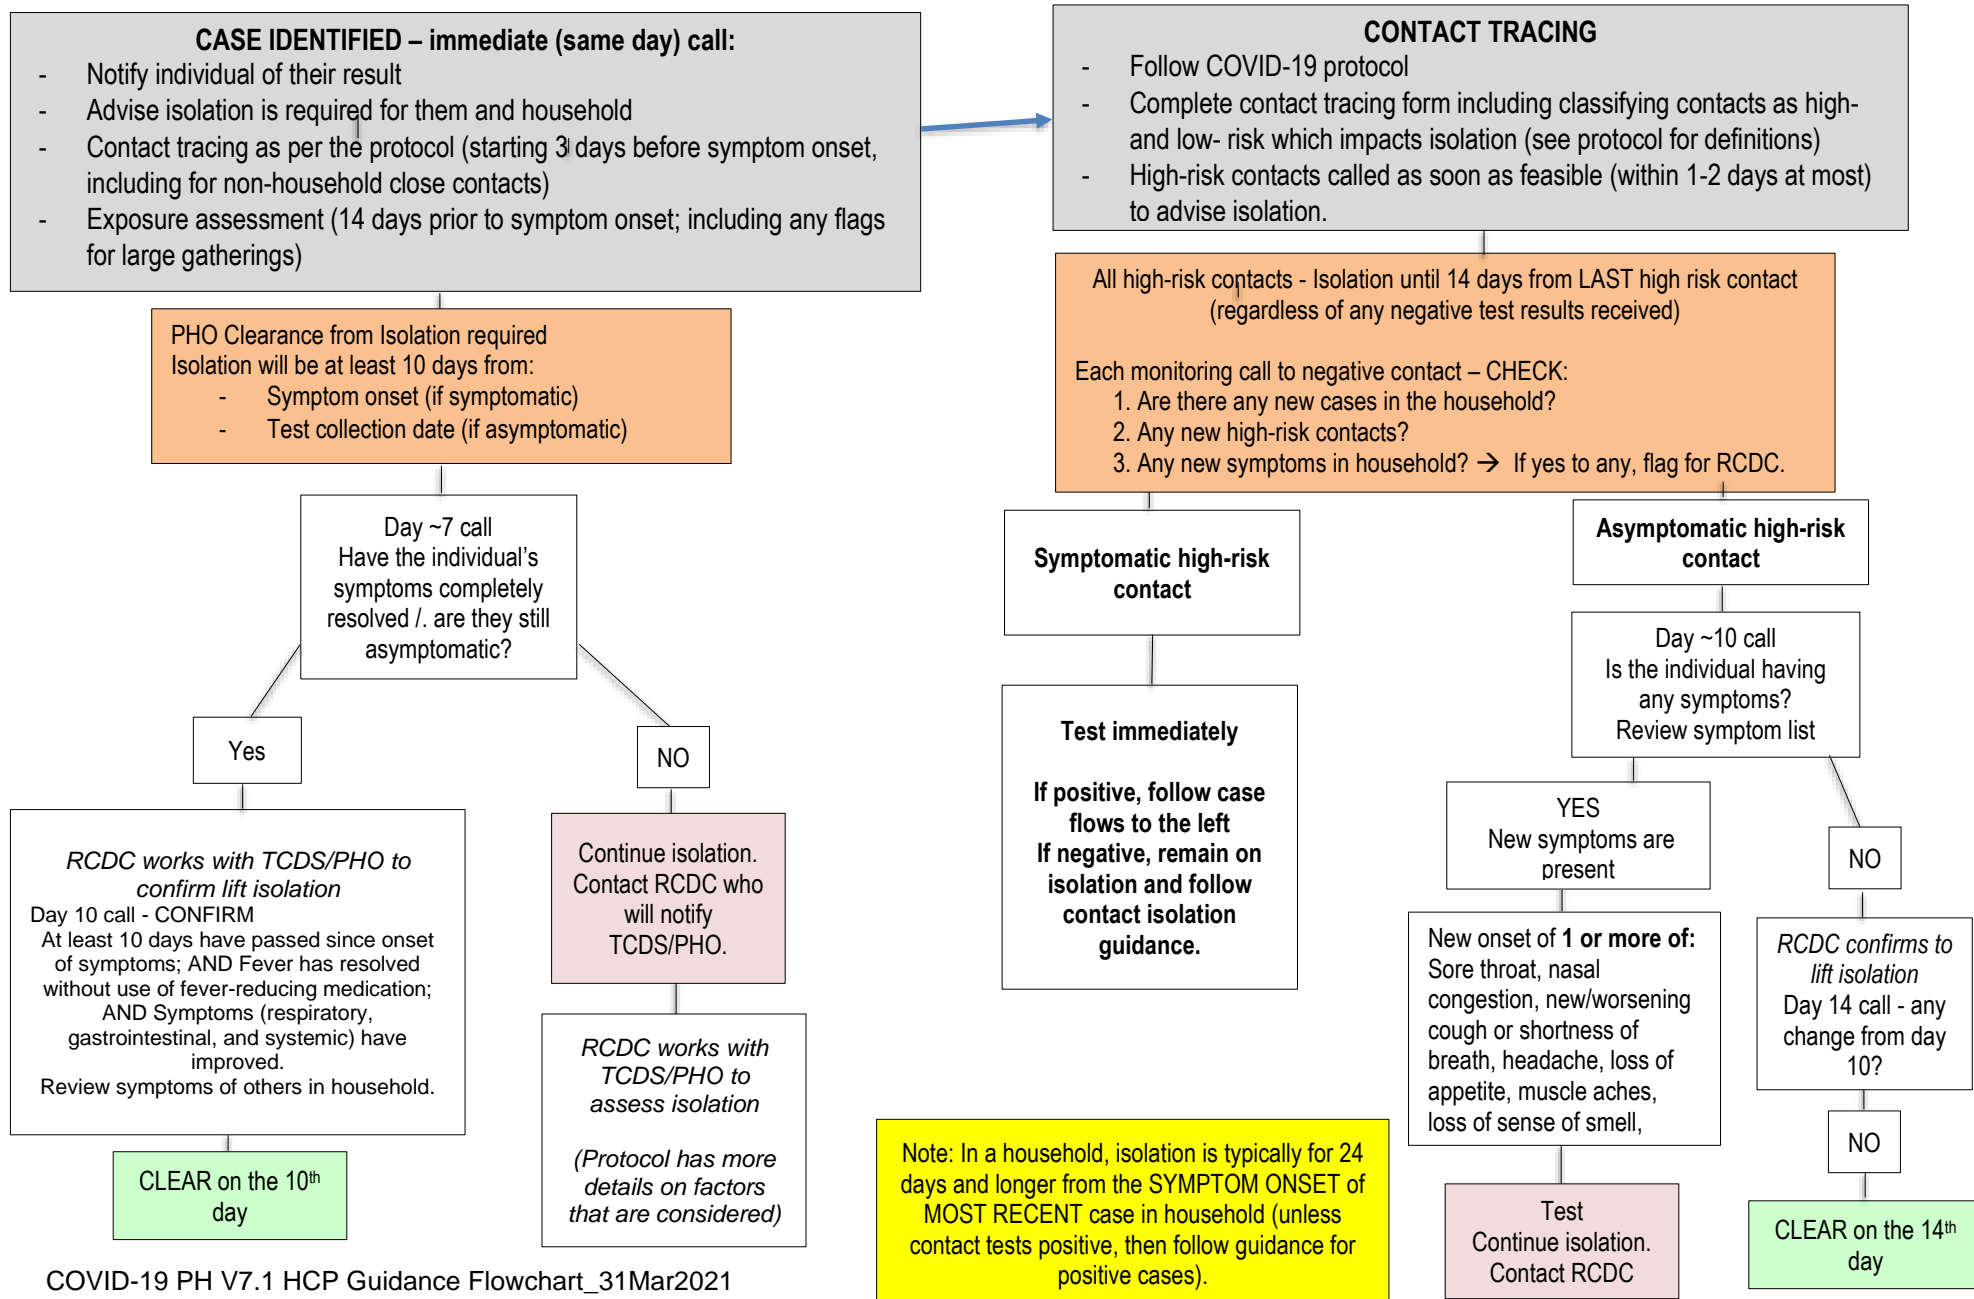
**CASE IDENTIFIED – immediate (same day) call:**
- Notify individual of their result
- Advise isolation is required for them and household
- Contact tracing as per the protocol (starting 3 days before symptom onset, including for non-household close contacts)
- Exposure assessment (14 days prior to symptom onset; including any flags for large gatherings)

PHO Clearance from Isolation required
Isolation will be at least 10 days from:
- Symptom onset (if symptomatic)
- Test collection date (if asymptomatic)

Day ~7 call
Have the individual's symptoms completely resolved /. are they still asymptomatic?

Yes

NO

*RCDC works with TCDS/PHO to confirm lift isolation*
Day 10 call - CONFIRM
At least 10 days have passed since onset of symptoms; AND Fever has resolved without use of fever-reducing medication; AND Symptoms (respiratory, gastrointestinal, and systemic) have improved.
Review symptoms of others in household.

CLEAR on the 10$^{th}$ day

Continue isolation. Contact RCDC who will notify TCDS/PHO.

*RCDC works with TCDS/PHO to assess isolation*

*(Protocol has more details on factors that are considered)*

COVID-19 PH V7.1 HCP Guidance Flowchart_31Mar2021

**CONTACT TRACING**
- Follow COVID-19 protocol
- Complete contact tracing form including classifying contacts as high- and low- risk which impacts isolation (see protocol for definitions)
- High-risk contacts called as soon as feasible (within 1-2 days at most) to advise isolation.

All high-risk contacts - Isolation until 14 days from LAST high risk contact (regardless of any negative test results received)

Each monitoring call to negative contact – CHECK:
1. Are there any new cases in the household?
2. Any new high-risk contacts?
3. Any new symptoms in household? → If yes to any, flag for RCDC.

**Symptomatic high-risk contact**

**Test immediately**

**If positive, follow case flows to the left**
**If negative, remain on isolation and follow contact isolation guidance.**

**Asymptomatic high-risk contact**

Day ~10 call
Is the individual having any symptoms?
Review symptom list

YES
New symptoms are present

New onset of **1 or more of:** Sore throat, nasal congestion, new/worsening cough or shortness of breath, headache, loss of appetite, muscle aches, loss of sense of smell,

Test
Continue isolation.
Contact RCDC

NO

*RCDC confirms to lift isolation*
Day 14 call - any change from day 10?

NO

CLEAR on the 14$^{th}$ day

Note: In a household, isolation is typically for 24 days and longer from the SYMPTOM ONSET of MOST RECENT case in household (unless contact tests positive, then follow guidance for positive cases).